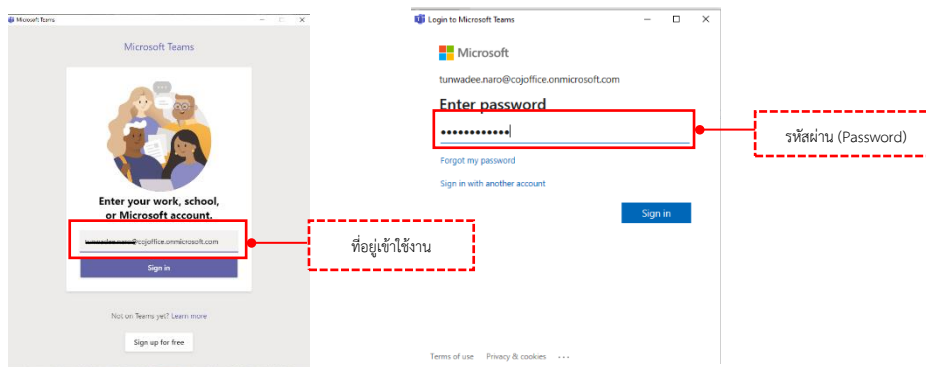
Microsoft Teams

Microsoft Teams

Enter your work, school, or Microsoft account.

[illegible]@cojoffice.onmicrosoft.com

Sign in

ที่อยู่เข้าใช้งาน

Not on Teams yet? Learn more

Sign up for free

Login to Microsoft Teams

Microsoft

tunwadee.naro@cojoffice.onmicrosoft.com

Enter password

••••••••••••

Forgot my password

Sign in with another account

Sign in

รหัสผ่าน (Password)

Terms of use Privacy & cookies ...